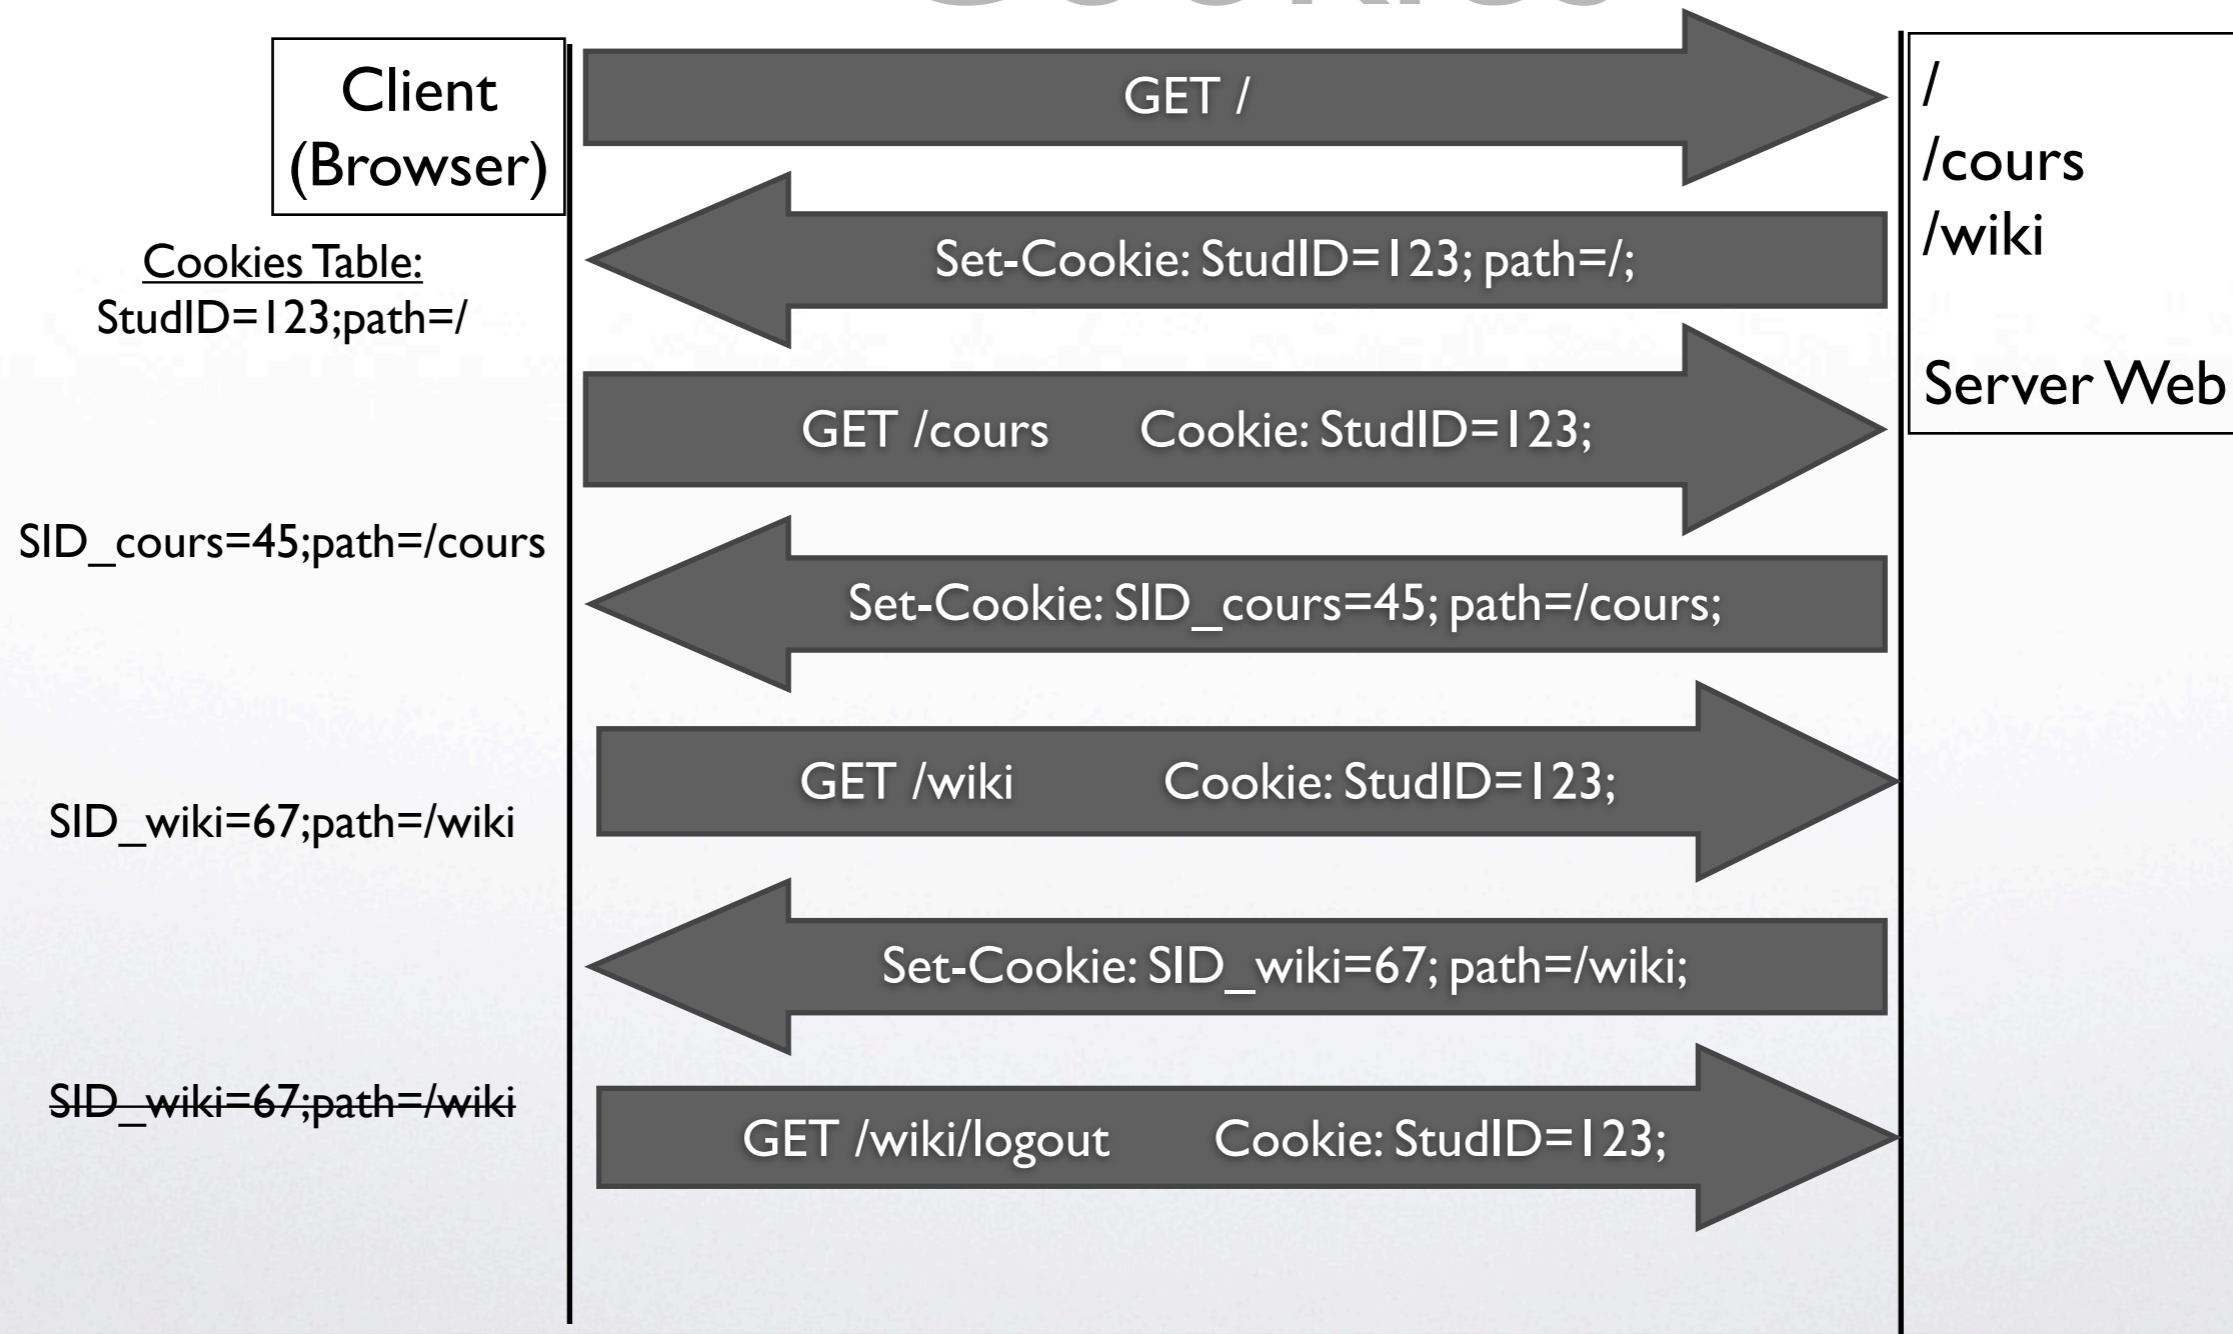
Client (Browser)

Cookies Table:
StudID=123;path=/

GET /

Set-Cookie: StudID=123; path=/;

/
/cours
/wiki

Server Web

GET /cours Cookie: StudID=123;

SID_cours=45;path=/cours

Set-Cookie: SID_cours=45; path=/cours;

GET /wiki Cookie: StudID=123;

SID_wiki=67;path=/wiki

Set-Cookie: SID_wiki=67; path=/wiki;

~~SID_wiki=67;path=/wiki~~

GET /wiki/logout Cookie: StudID=123;